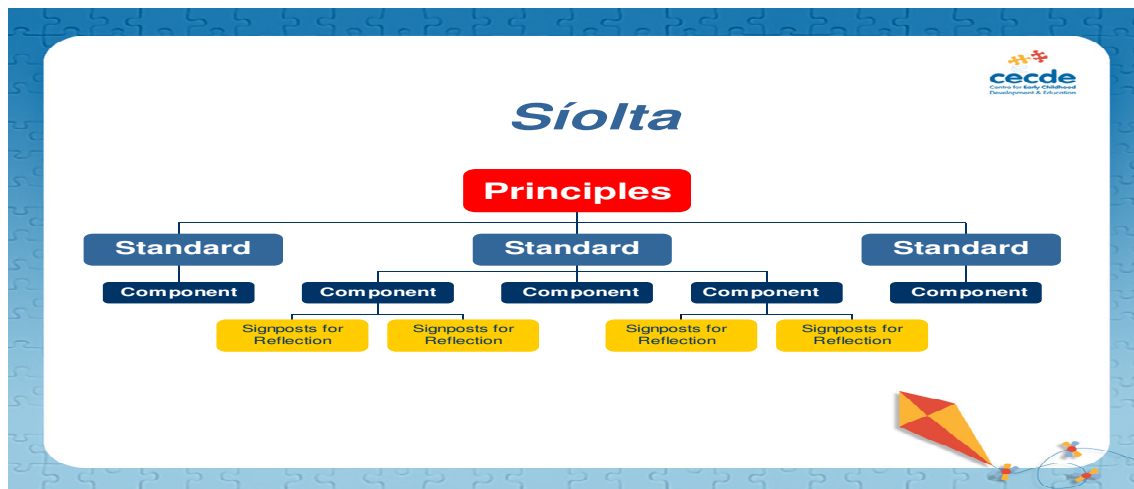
cecde
Centre for Early Childhood Development & Education

Síolta

Principles

Standard

Standard

Standard

Component

Component

Component

Component

Component

Signposts for Reflection

Signposts for Reflection

Signposts for Reflection

Signposts for Reflection